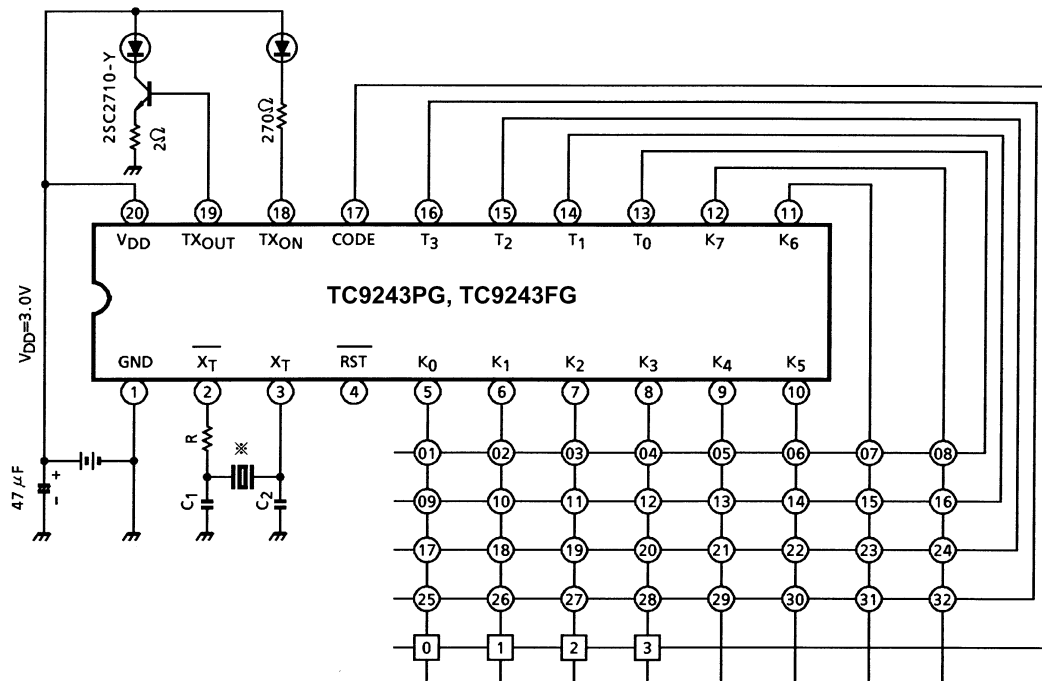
2SC2710-Y

$2\Omega$

$270\Omega$

20 19 18 17 16 15 14 13 12 11

$V_{DD}$ $TX_{OUT}$ $TX_{ON}$ CODE $T_3$ $T_2$ $T_1$ $T_0$ $K_7$ $K_6$

TC9243PG, TC9243FG

GND $\overline{X_T}$ $X_T$ $\overline{RST}$ $K_0$ $K_1$ $K_2$ $K_3$ $K_4$ $K_5$

1 2 3 4 5 6 7 8 9 10

$V_{DD}$=3.0V

R

※

$C_1$ $C_2$

47 $\mu$F

+

-

01 02 03 04 05 06 07 08

09 10 11 12 13 14 15 16

17 18 19 20 21 22 23 24

25 26 27 28 29 30 31 32

0 1 2 3